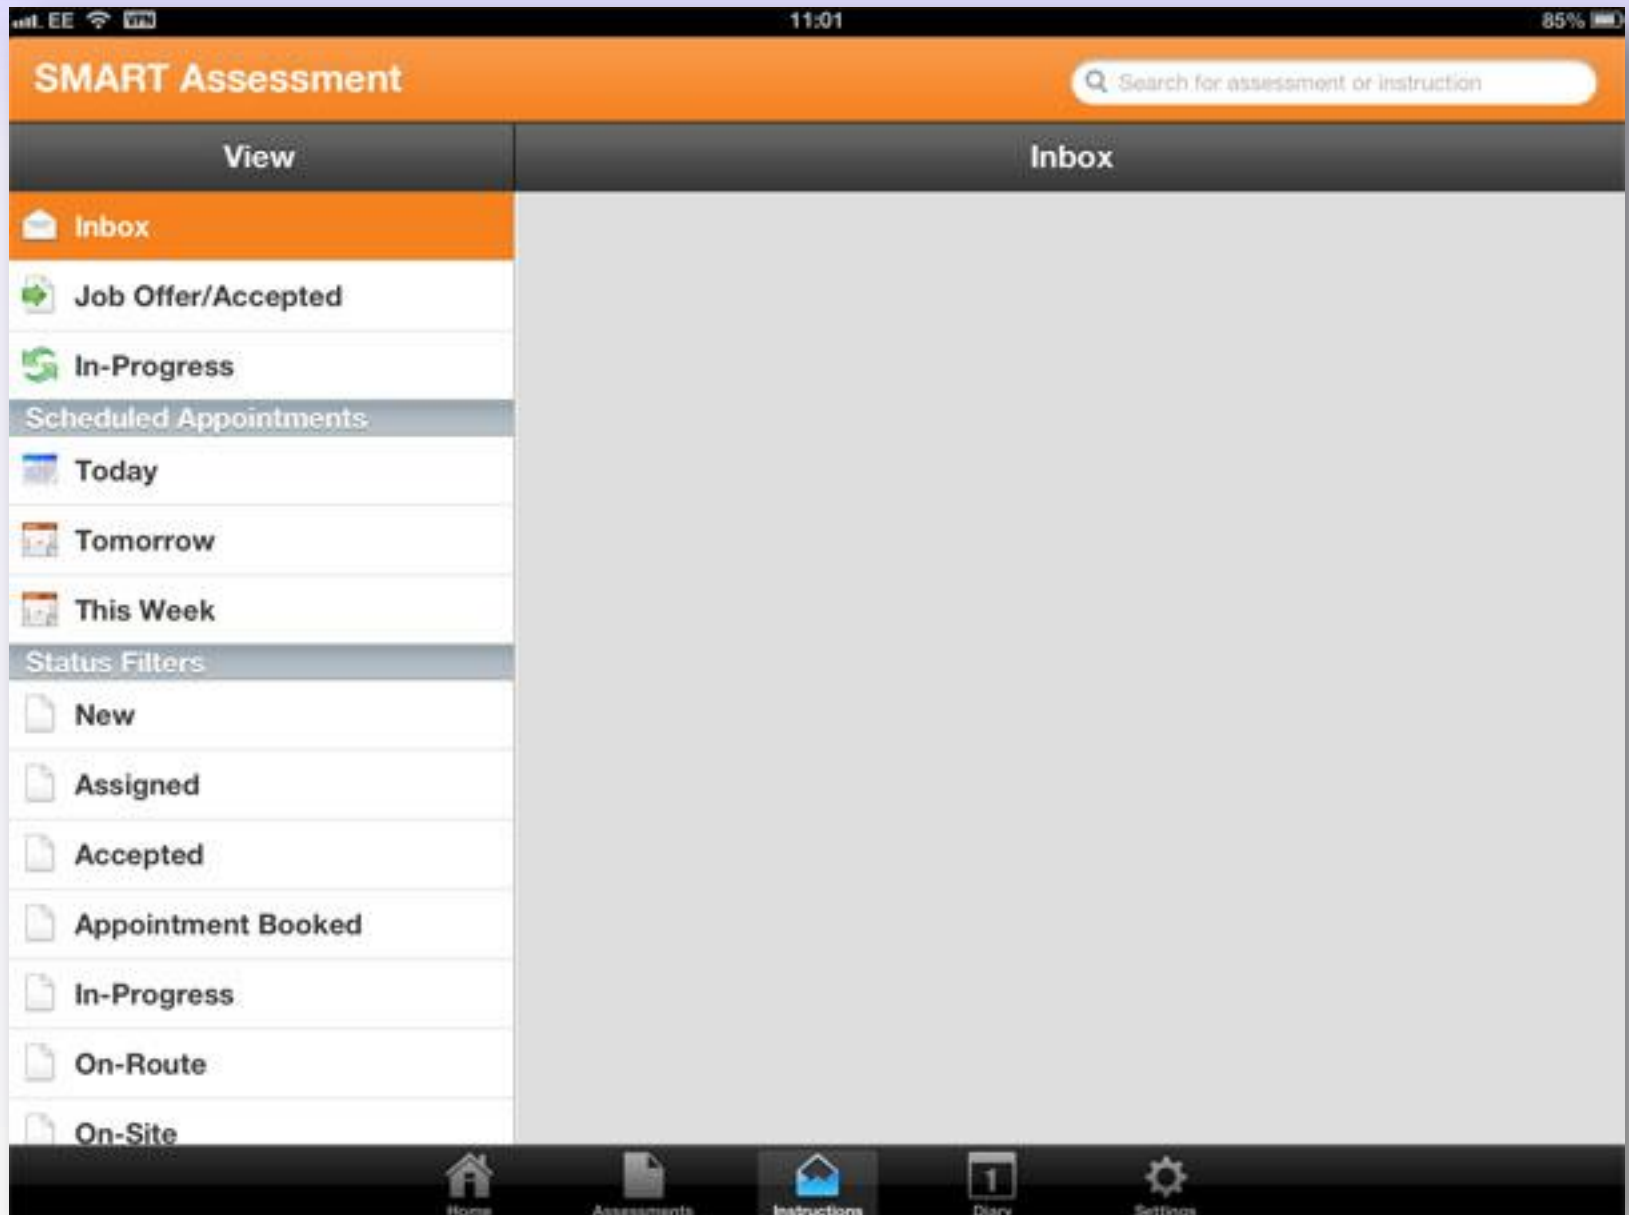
EE VPN 11:01 85%

SMART Assessment

Search for assessment or instruction

View

Inbox

Inbox

Job Offer/Accepted

In-Progress

Scheduled Appointments

Today

Tomorrow

This Week

Status Filters

New

Assigned

Accepted

Appointment Booked

In-Progress

On-Route

On-Site

Home Assessments Instructions 1 Diary Settings